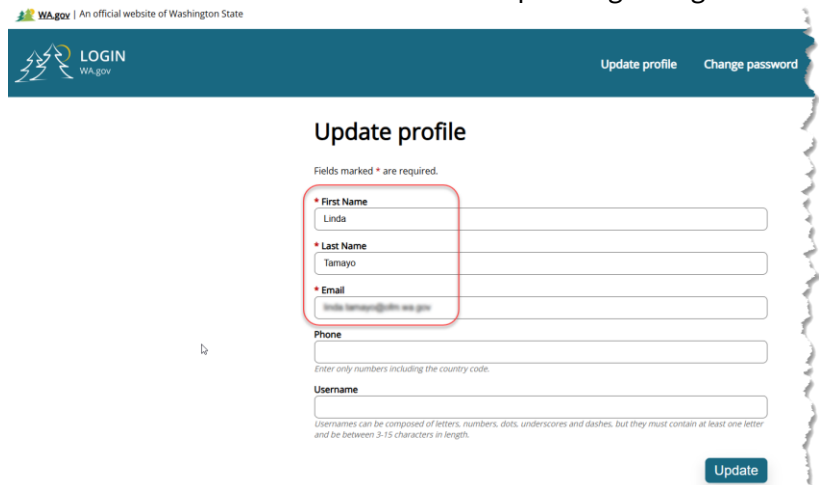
WA.gov | An official website of Washington State

LOGIN
WA.gov

Update profile Change password

Update profile

Fields marked * are required.

* First Name
Linda

* Last Name
Tamayo

* Email
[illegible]

Phone

Enter only numbers including the country code.

Username

Usernames can be composed of letters, numbers, dots, underscores and dashes, but they must contain at least one letter and be between 3-15 characters in length.

Update